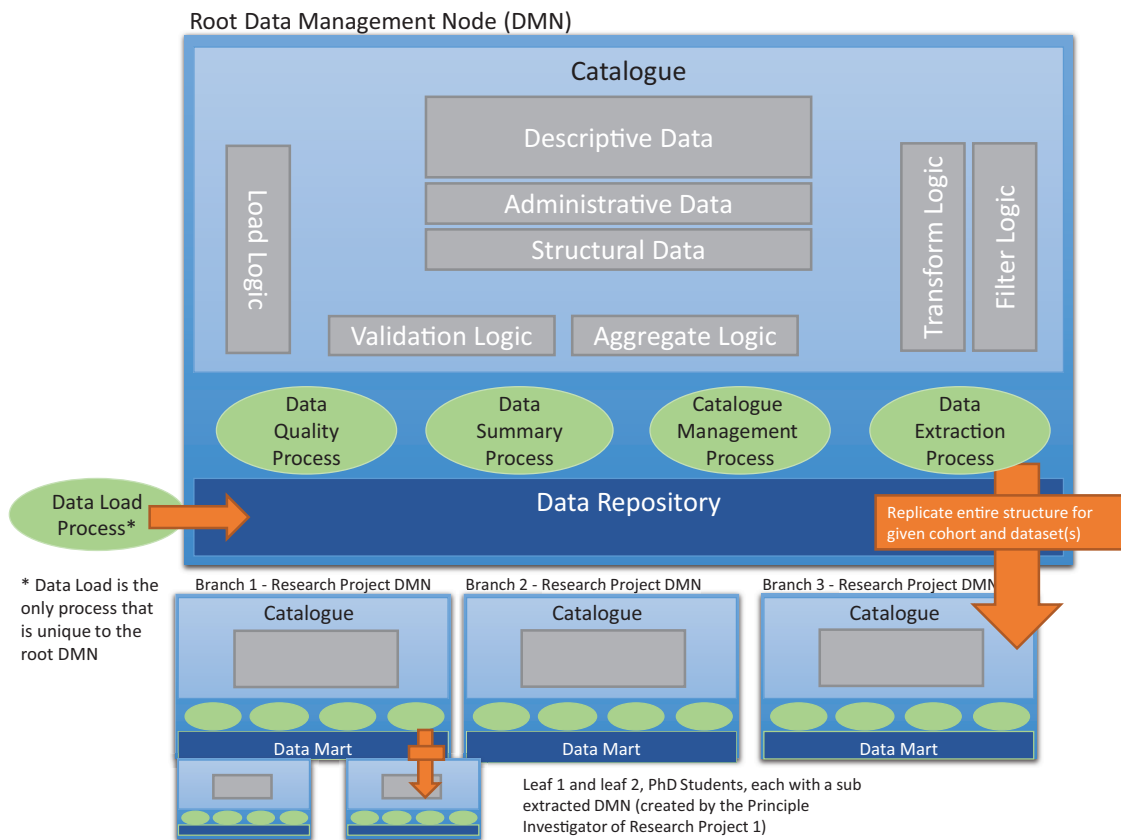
Root Data Management Node (DMN)

Catalogue

Descriptive Data

Administrative Data

Structural Data

Load Logic

Transform Logic

Filter Logic

Validation Logic

Aggregate Logic

Data Quality Process

Data Summary Process

Catalogue Management Process

Data Extraction Process

Data Load Process*

Data Repository

Replicate entire structure for given cohort and dataset(s)

* Data Load is the only process that is unique to the root DMN

Branch 1 - Research Project DMN

Catalogue

Data Mart

Branch 2 - Research Project DMN

Catalogue

Data Mart

Branch 3 - Research Project DMN

Catalogue

Data Mart

Leaf 1 and leaf 2, PhD Students, each with a sub extracted DMN (created by the Principle Investigator of Research Project 1)